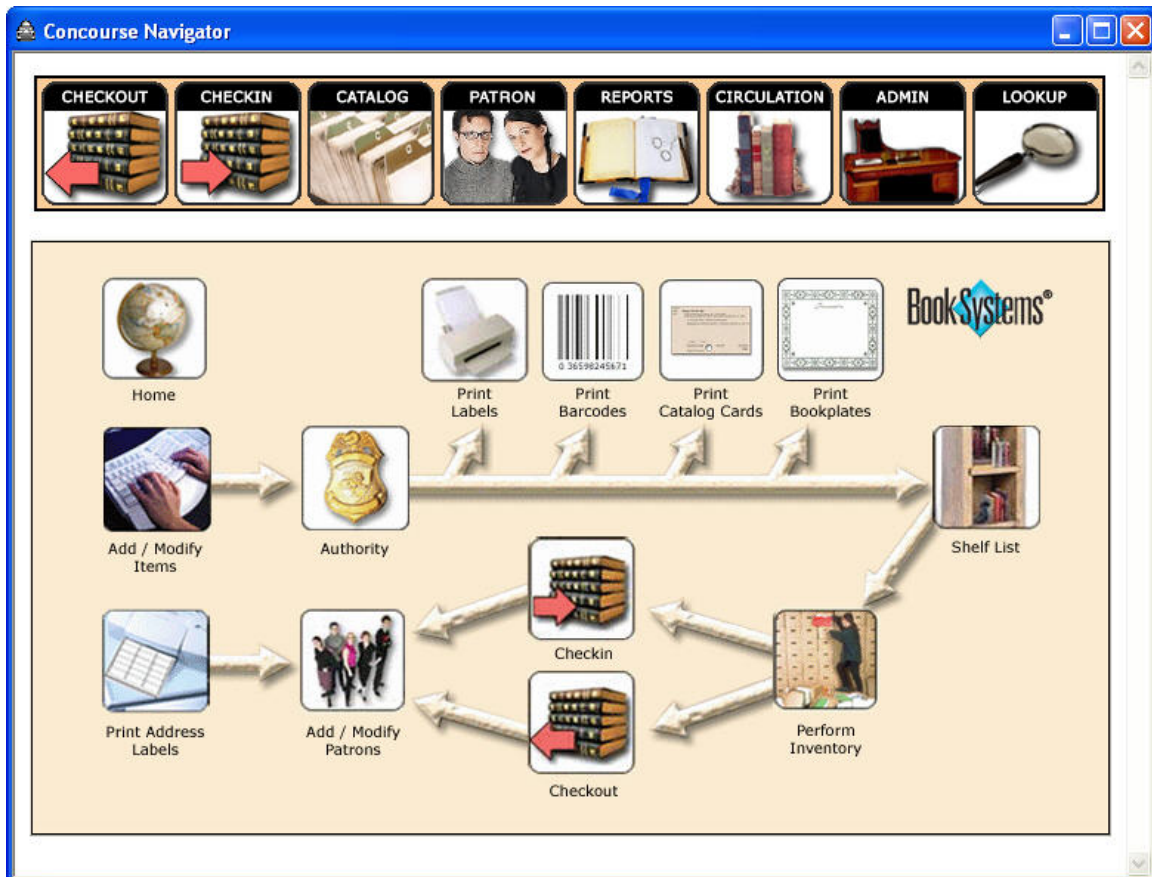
Concourse Navigator

CHECKOUT
CHECKIN
CATALOG
PATRON
REPORTS
CIRCULATION
ADMIN
LOOKUP

BookSystems®

Home

Print Labels

0 36598245671

Print Barcodes

Print Catalog Cards

Print Bookplates

Add / Modify Items

Authority

Shelf List

Checkin

Print Address Labels

Add / Modify Patrons

Perform Inventory

Checkout